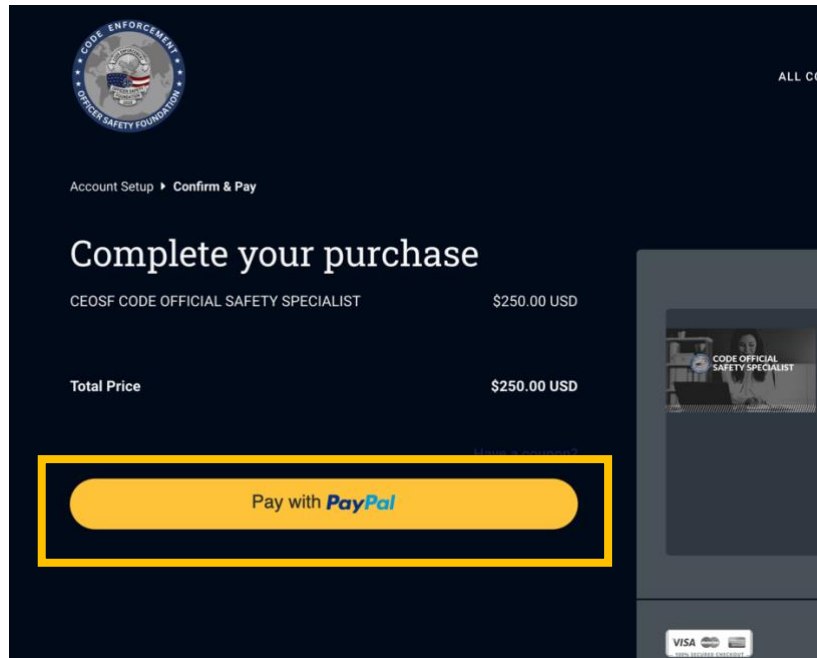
CODE ENFORCEMENT
OFFICER SAFETY FOUNDATION

ALL CO

Account Setup ▸ Confirm & Pay

Complete your purchase

CEOSF CODE OFFICIAL SAFETY SPECIALIST $250.00 USD

Total Price $250.00 USD

Have a coupon?

Pay with PayPal

CODE OFFICIAL SAFETY SPECIALIST

VISA

100% SECURED CHECKOUT